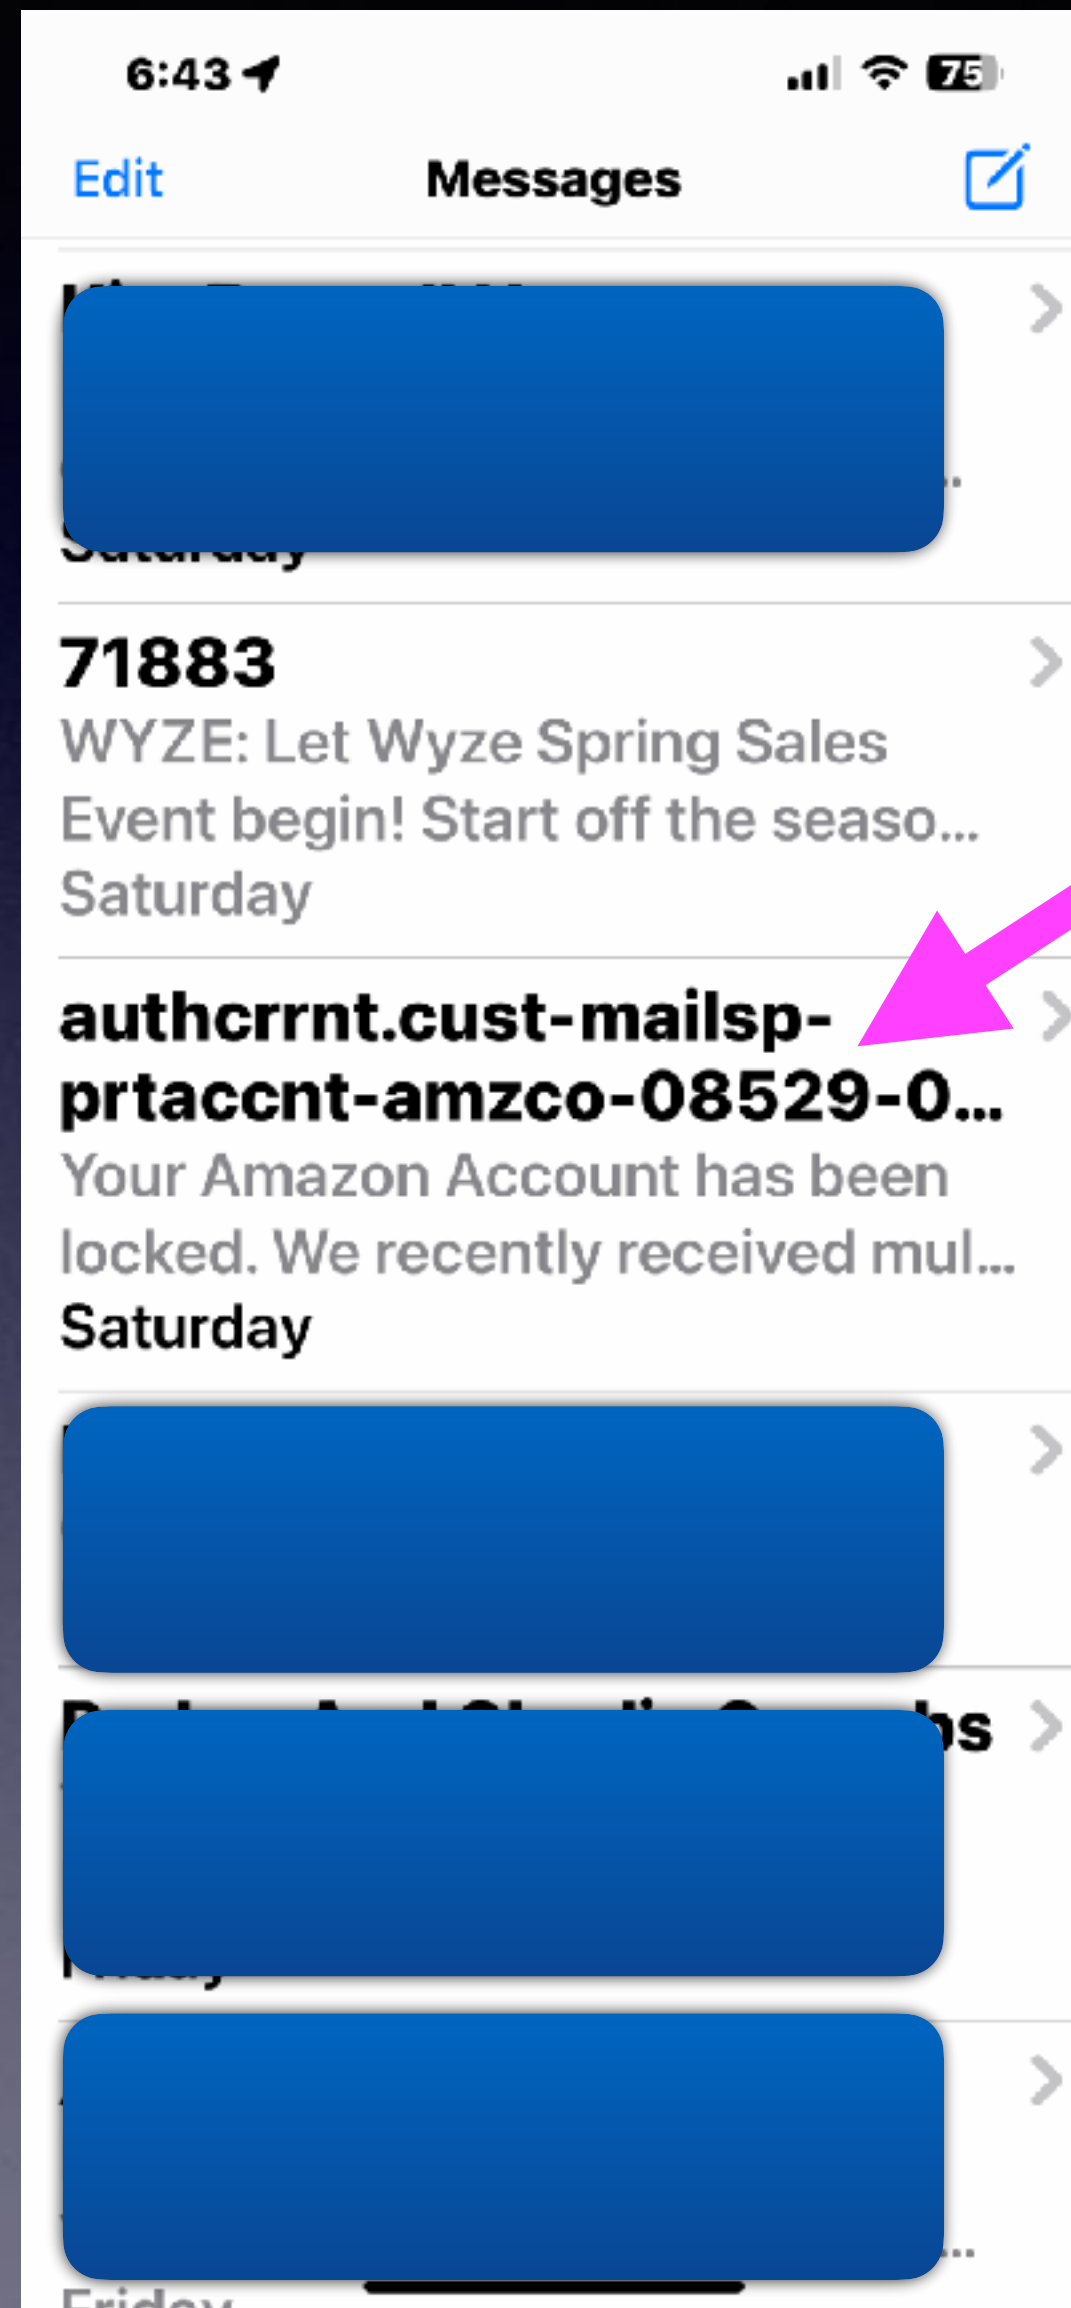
6:43

75

Edit

Messages

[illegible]

71883

WYZE: Let Wyze Spring Sales Event begin! Start off the seaso...

Saturday

authcrrnt.cust-mailsp-prtaccnt-amzco-08529-0...

Your Amazon Account has been locked. We recently received mul...

Saturday

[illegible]

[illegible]bs

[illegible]

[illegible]